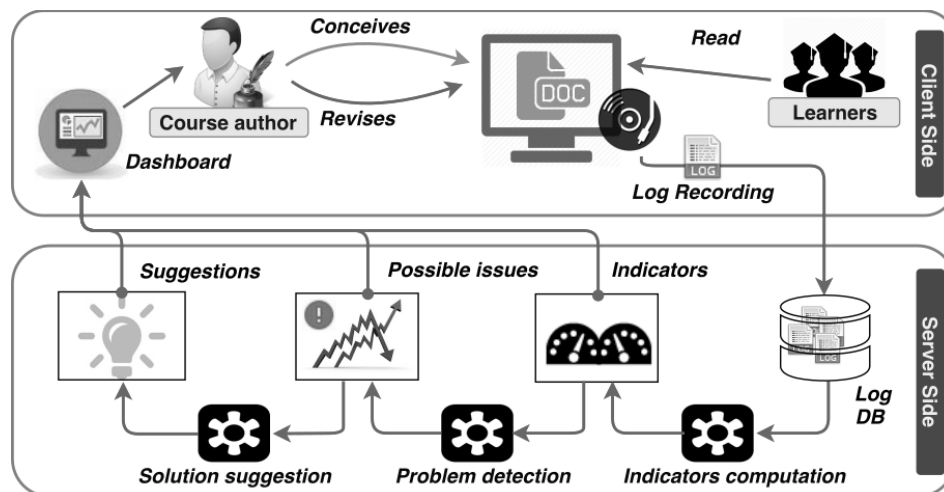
Conceives

Read

Client Side

DOC

Course author

Learners

Revises

Dashboard

LOG

Log Recording

Suggestions

Possible issues

Indicators

Server Side

LOG

Log DB

Solution suggestion

Problem detection

Indicators computation